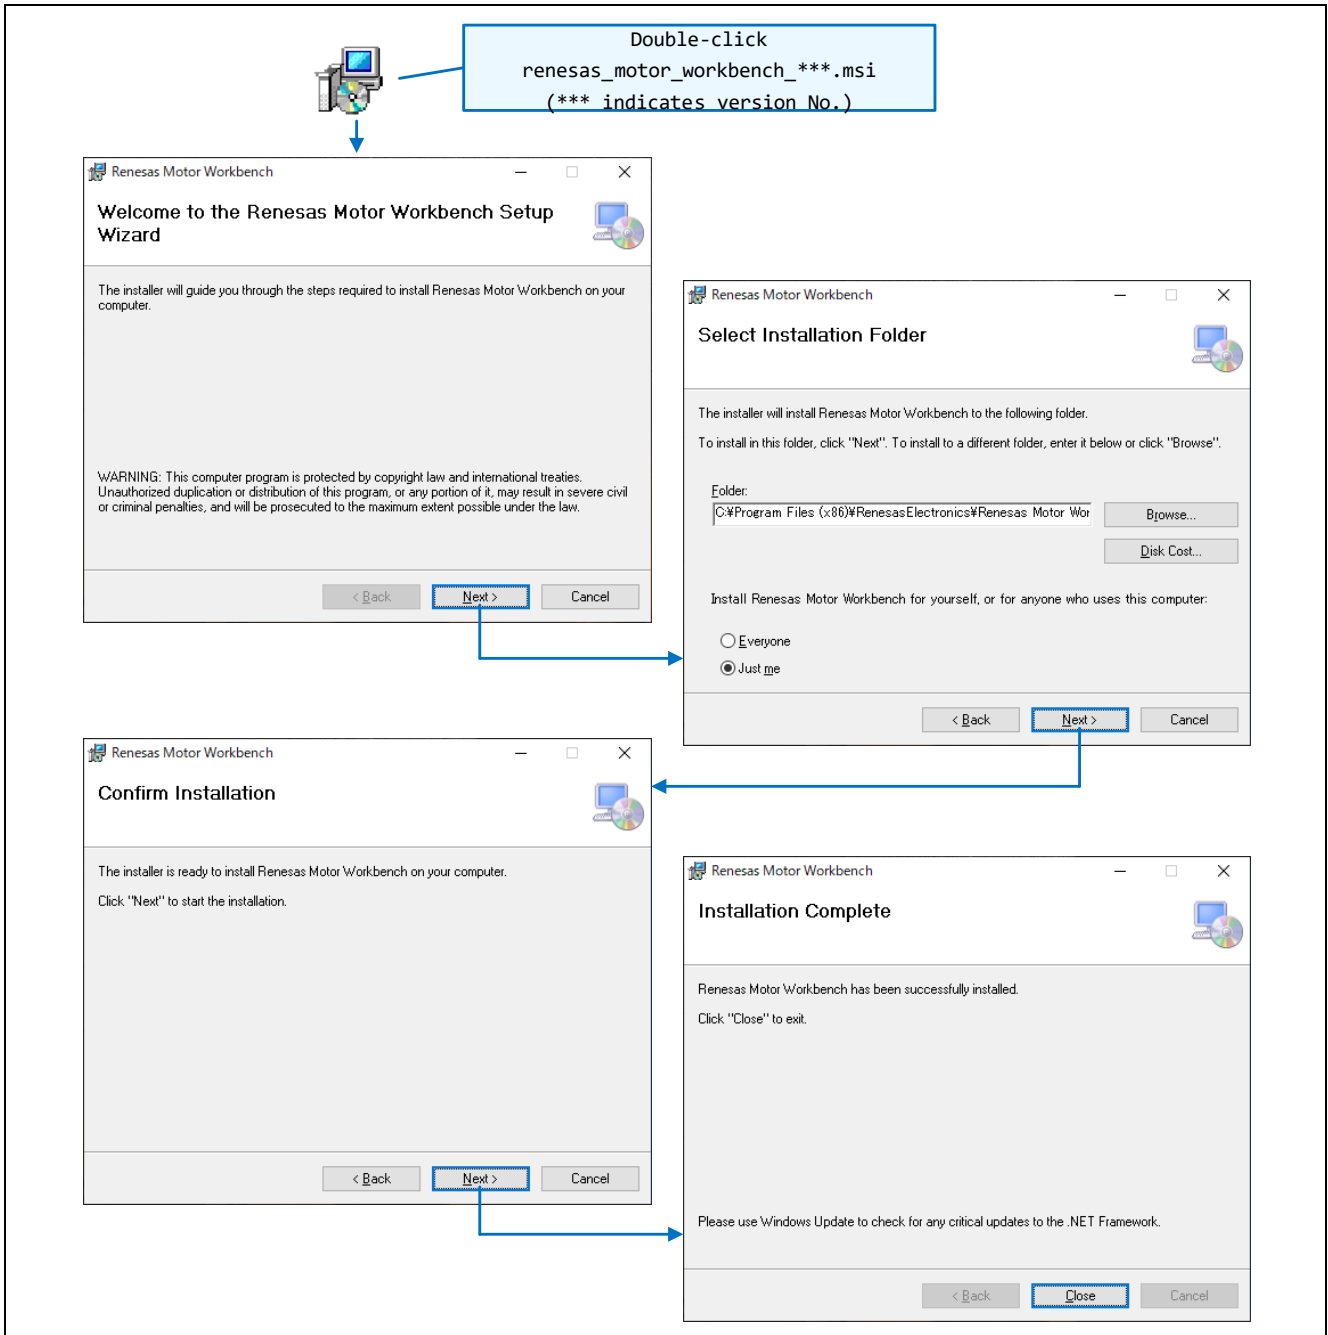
Double-click
renesas_motor_workbench_***.msi
(*** indicates version No.)

Renesas Motor Workbench

Welcome to the Renesas Motor Workbench Setup Wizard

The installer will guide you through the steps required to install Renesas Motor Workbench on your computer.

WARNING: This computer program is protected by copyright law and international treaties. Unauthorized duplication or distribution of this program, or any portion of it, may result in severe civil or criminal penalties, and will be prosecuted to the maximum extent possible under the law.

< Back | Next > | Cancel

Renesas Motor Workbench

Select Installation Folder

The installer will install Renesas Motor Workbench to the following folder.

To install in this folder, click "Next". To install to a different folder, enter it below or click "Browse".

Folder:
C:¥Program Files (x86)¥RenesasElectronics¥Renesas Motor Wor

Browse...

Disk Cost...

Install Renesas Motor Workbench for yourself, or for anyone who uses this computer:

Everyone

Just me

< Back | Next > | Cancel

Renesas Motor Workbench

Confirm Installation

The installer is ready to install Renesas Motor Workbench on your computer.

Click "Next" to start the installation.

< Back | Next > | Cancel

Renesas Motor Workbench

Installation Complete

Renesas Motor Workbench has been successfully installed.

Click "Close" to exit.

Please use Windows Update to check for any critical updates to the .NET Framework.

< Back | Close | Cancel